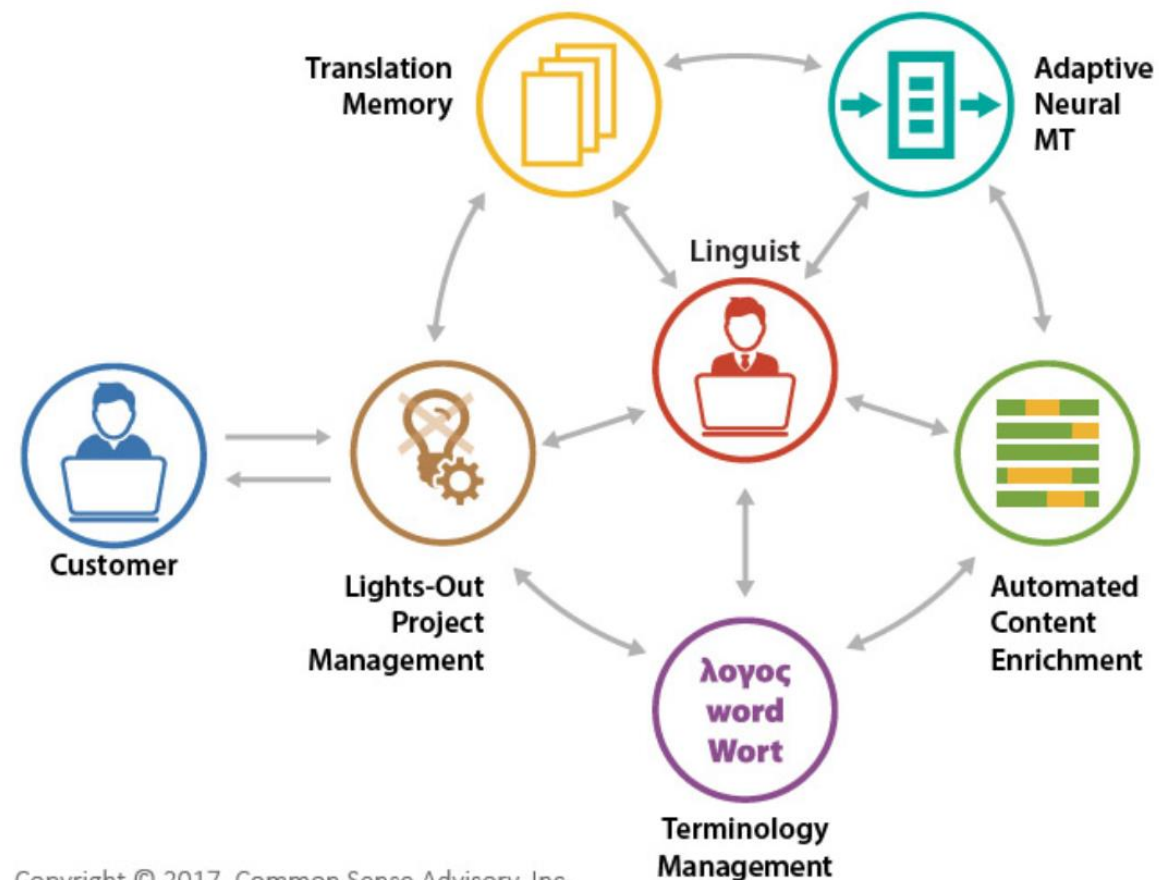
Translation Memory

Adaptive Neural MT

Linguist

Customer

Lights-Out Project Management

Automated Content Enrichment

λογος
word
Wort

Terminology Management

Copyright © 2017, Common Sense Advisory, Inc.